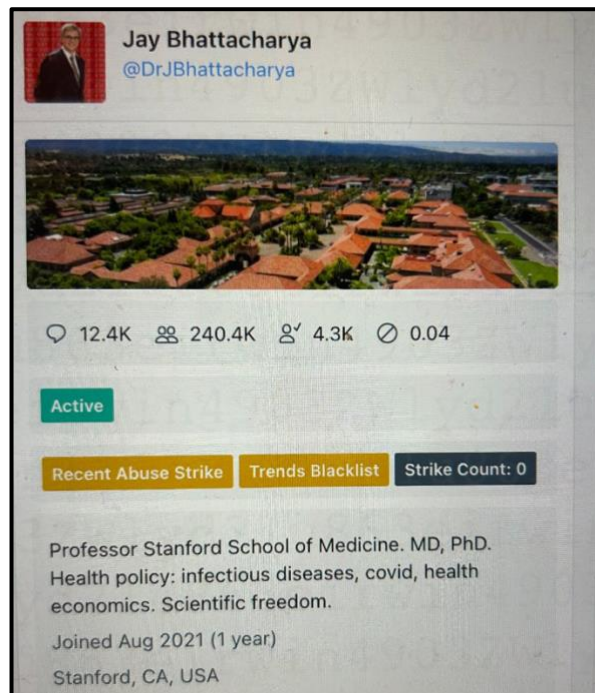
Jay Bhattacharya
@DrJBhattacharya

12.4K 240.4K 4.3K 0.04

Active

Recent Abuse Strike Trends Blacklist Strike Count: 0

Professor Stanford School of Medicine. MD, PhD. Health policy: infectious diseases, covid, health economics. Scientific freedom.

Joined Aug 2021 (1 year)

Stanford, CA, USA